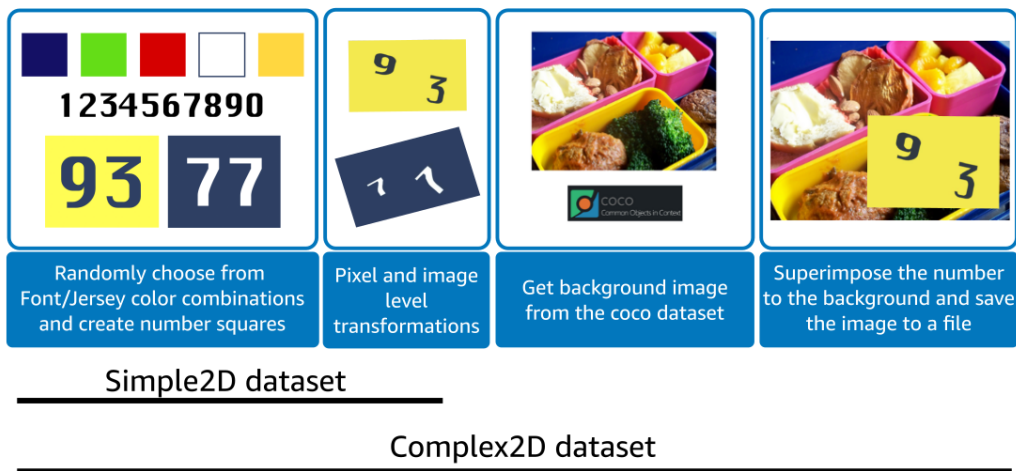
1234567890

93 77

9 3

7 7

COCO
Common Objects in Context

9 3

Randomly choose from Font/Jersey color combinations and create number squares

Pixel and image level transformations

Get background image from the coco dataset

Superimpose the number to the background and save the image to a file

Simple2D dataset

Complex2D dataset